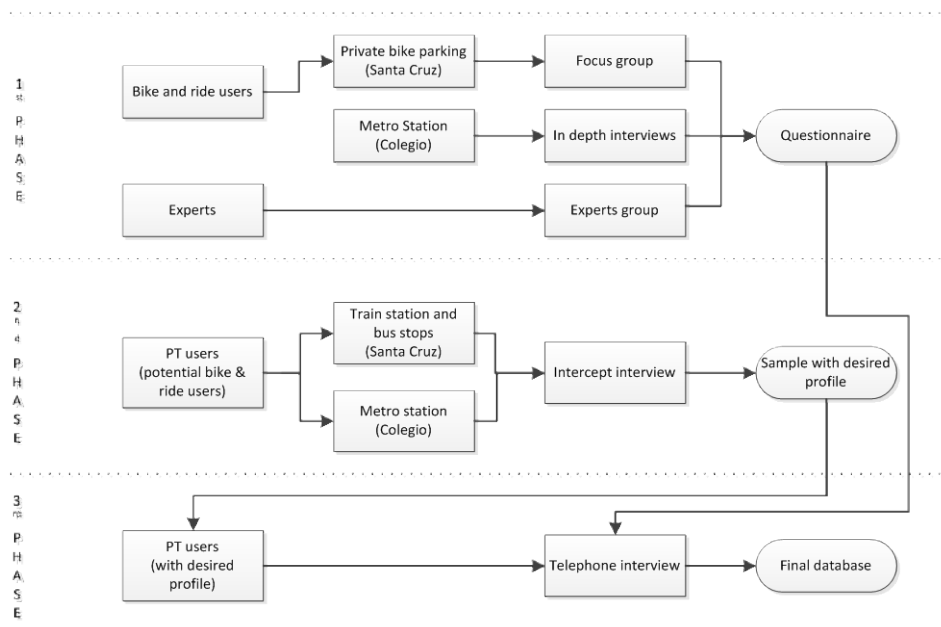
1st PHASE

Bike and ride users

Private bike parking (Santa Cruz)

Focus group

Metro Station (Colegio)

In depth interviews

Questionnaire

Experts

Experts group

2nd PHASE

PT users (potential bike & ride users)

Train station and bus stops (Santa Cruz)

Metro station (Colegio)

Intercept interview

Sample with desired profile

3rd PHASE

PT users (with desired profile)

Telephone interview

Final database